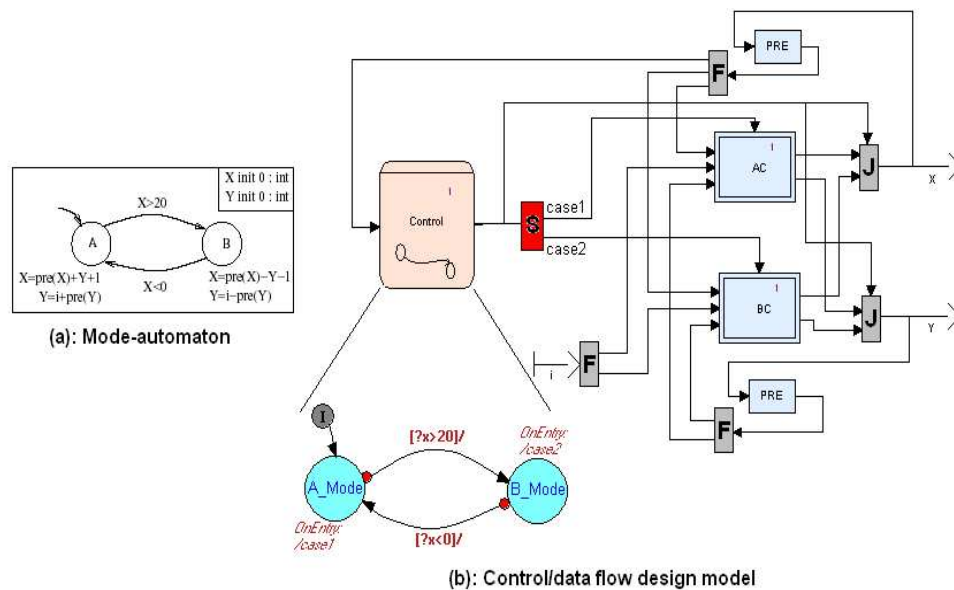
X init 0 : int
Y init 0 : int

X>20

A

B

X<0

X=pre(X)+Y+1
Y=i+pre(Y)

X=pre(X)−Y−1
Y=i−pre(Y)

(a): Mode-automaton

PRE

F

Control

1

S

case1

case2

AC

1

J

X

BC

1

J

Y

i

F

PRE

F

I

[?x>20]/

OnEntry:
/case2

A_Mode

B_Mode

OnEntry:
/case1

[?x<0]/

(b): Control/data flow design model